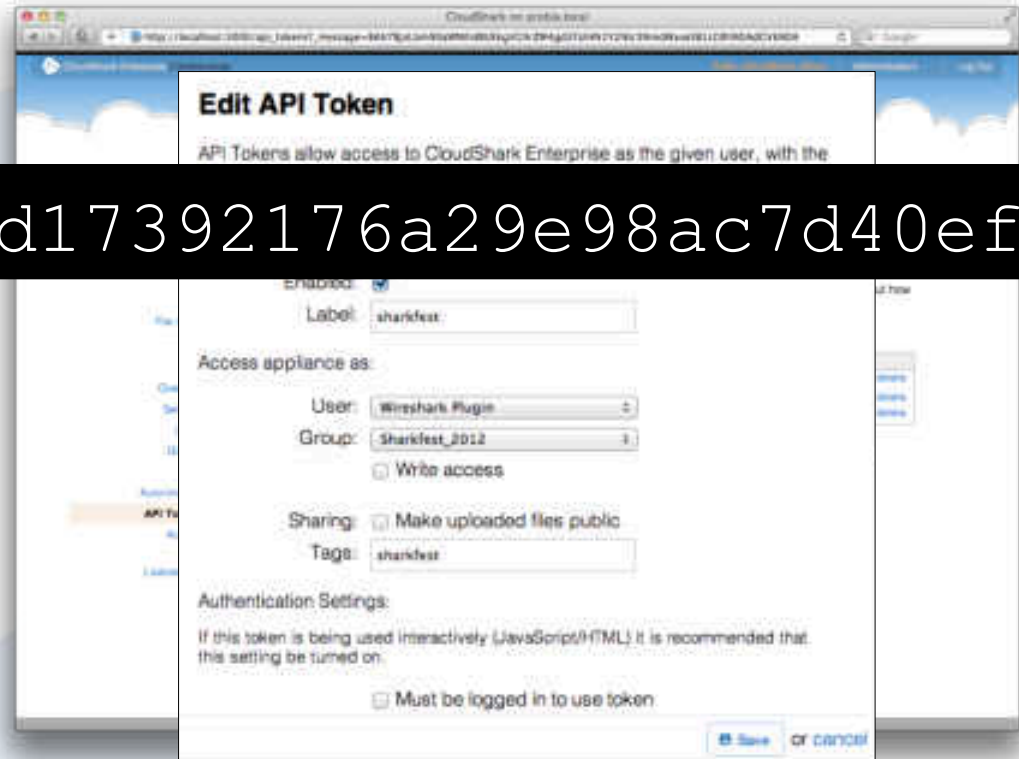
CloudShark on arabia.local

Edit API Token

API Tokens allow access to CloudShark Enterprise as the given user, with the

d17392176a29e98ac7d40ef

Enabled: ☑

Label: sharkfest

Access appliance as:

User: Wireshark Plugin

Group: Sharkfest_2012

☐ Write access

Sharing: ☐ Make uploaded files public

Tags: sharkfest

Authentication Settings:

If this token is being used interactively (JavaScript/HTML) it is recommended that this setting be turned on.

☐ Must be logged in to use token

Save or cancel

Log Out

API To

ut how